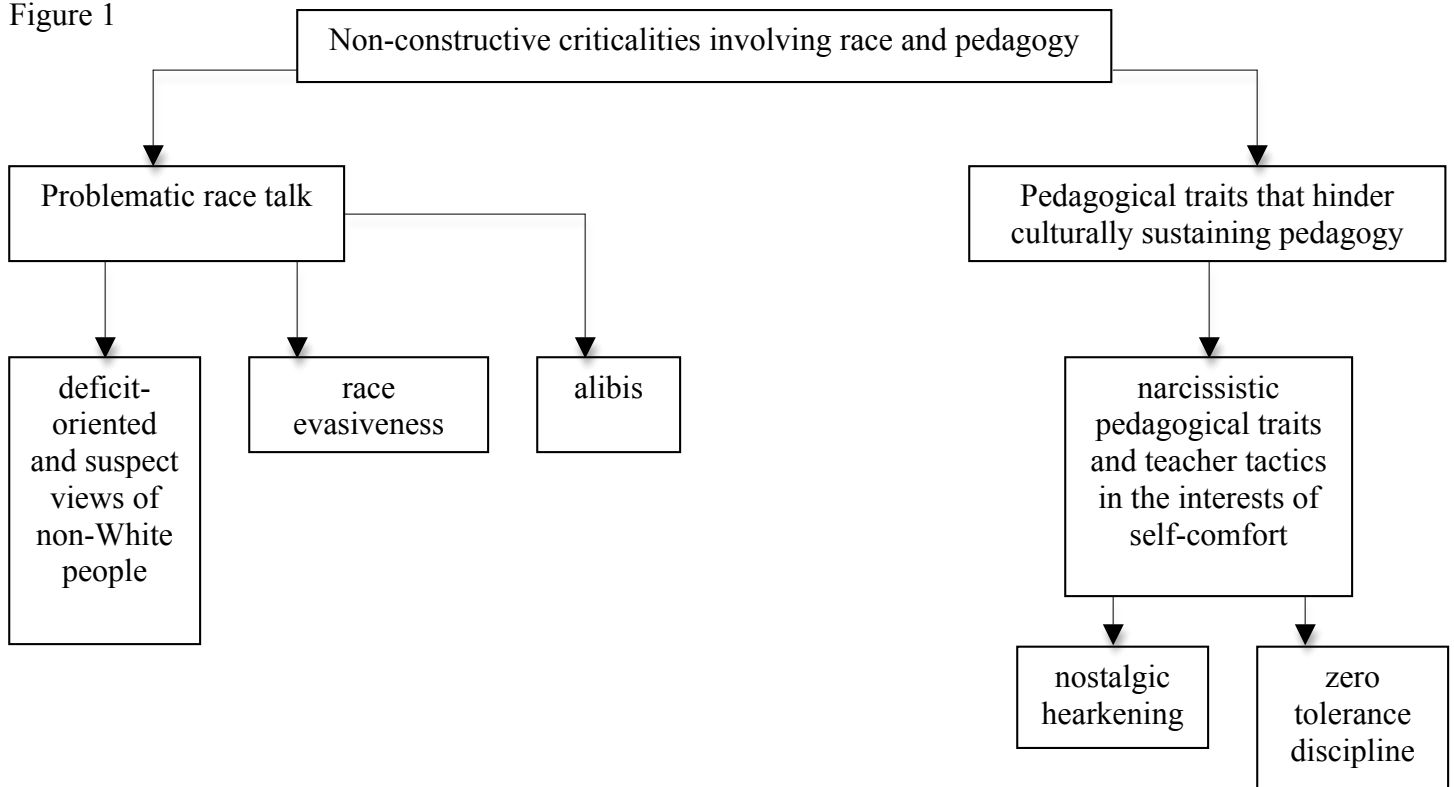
Figure 1

Non-constructive criticalities involving race and pedagogy

Problematic race talk

deficit-oriented and suspect views of non-White people

race evasiveness

alibis

Pedagogical traits that hinder culturally sustaining pedagogy

narcissistic pedagogical traits and teacher tactics in the interests of self-comfort

nostalgic hearkening

zero tolerance discipline